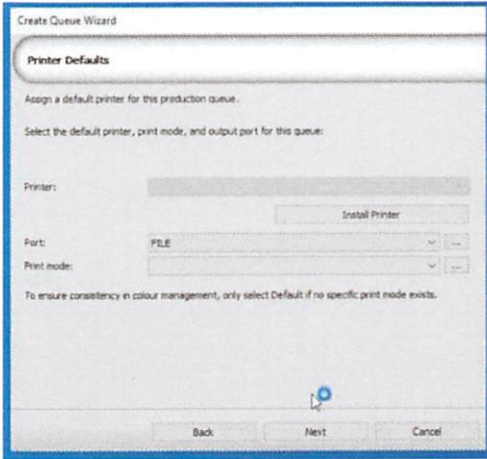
Create Queue Wizard

Printer Defaults

Assign a default printer for this production queue.

Select the default printer, print mode, and output port for this queue:

Printer:

Install Printer

Port: FILE ...

Print mode: ...

To ensure consistency in colour management, only select Default if no specific print mode exists.

Back Next Cancel